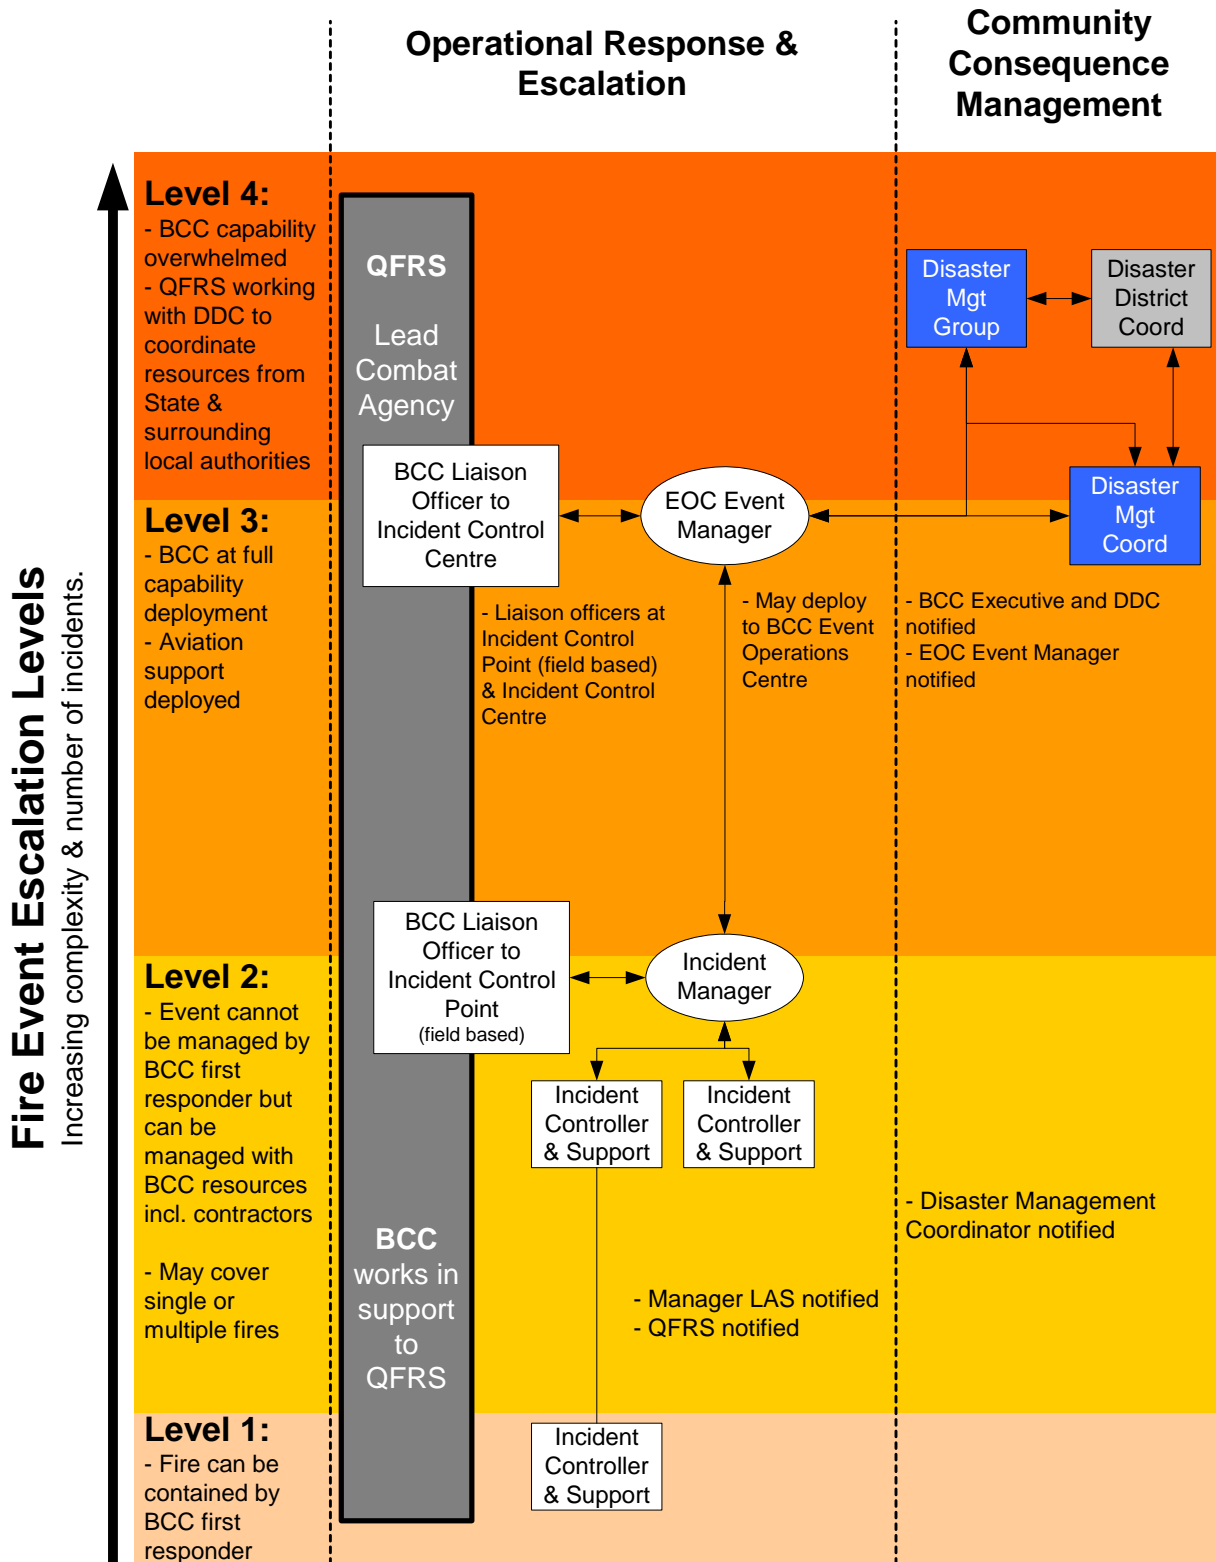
Operational Response & Escalation

Community Consequence Management

Fire Event Escalation Levels
Increasing complexity & number of incidents.

Level 4:
- BCC capability overwhelmed
- QFRS working with DDC to coordinate resources from State & surrounding local authorities

QFRS
Lead Combat Agency

Disaster Mgt Group

Disaster District Coord

Disaster Mgt Coord

BCC Liaison Officer to Incident Control Centre

EOC Event Manager

Level 3:
- BCC at full capability deployment
- Aviation support deployed

- Liaison officers at Incident Control Point (field based) & Incident Control Centre

- May deploy to BCC Event Operations Centre

- BCC Executive and DDC notified
- EOC Event Manager notified

BCC Liaison Officer to Incident Control Point
(field based)

Incident Manager

Level 2:
- Event cannot be managed by BCC first responder but can be managed with BCC resources incl. contractors

- May cover single or multiple fires

Incident Controller & Support

Incident Controller & Support

- Disaster Management Coordinator notified

BCC works in support to QFRS

- Manager LAS notified
- QFRS notified

Level 1:
- Fire can be contained by BCC first responder

Incident Controller & Support